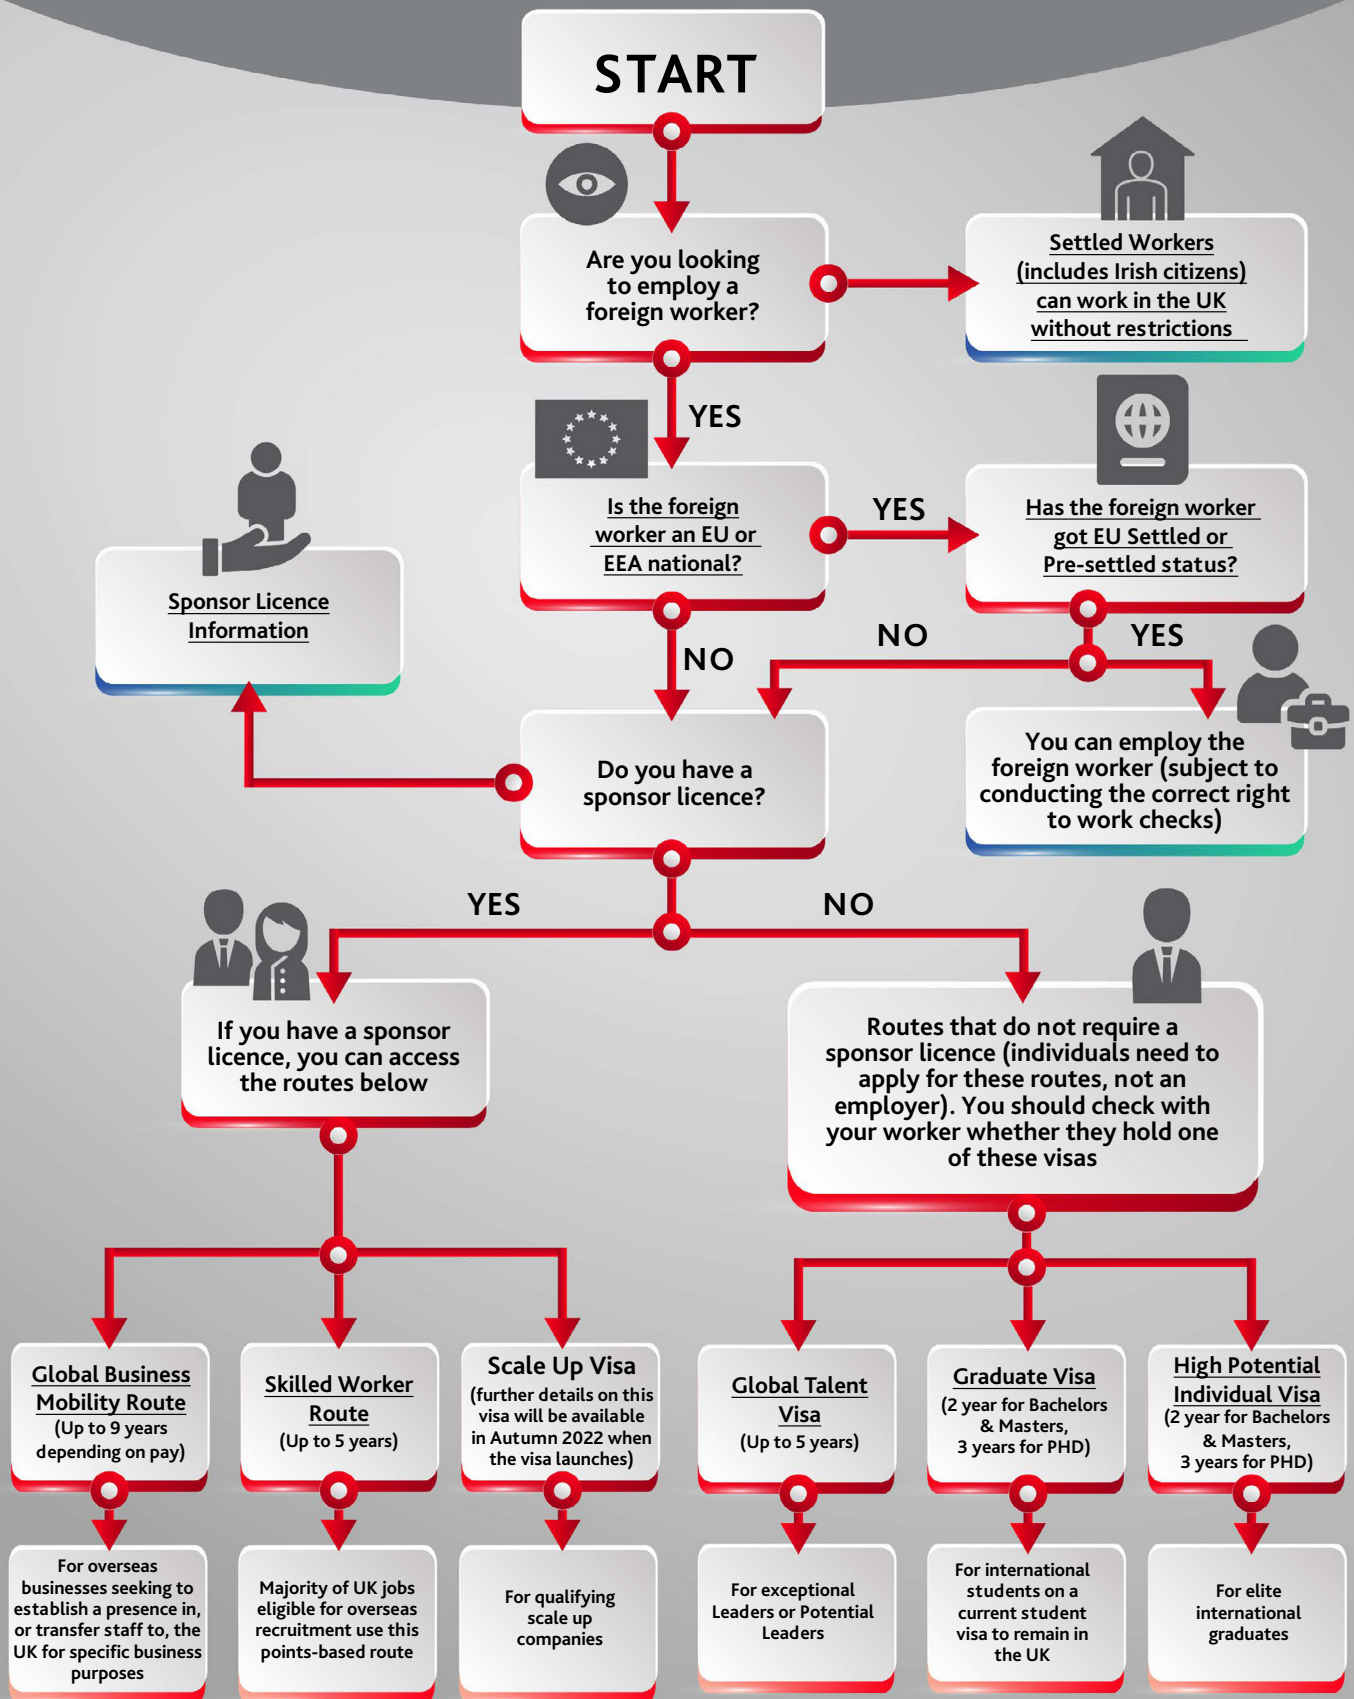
START

Are you looking to employ a foreign worker?

Settled Workers (includes Irish citizens) can work in the UK without restrictions

YES

Is the foreign worker an EU or EEA national?

YES

Has the foreign worker got EU Settled or Pre-settled status?

Sponsor Licence Information

NO

NO

YES

Do you have a sponsor licence?

You can employ the foreign worker (subject to conducting the correct right to work checks)

YES

NO

If you have a sponsor licence, you can access the routes below

Routes that do not require a sponsor licence (individuals need to apply for these routes, not an employer). You should check with your worker whether they hold one of these visas

Global Business Mobility Route (Up to 9 years depending on pay)

Skilled Worker Route (Up to 5 years)

Scale Up Visa (further details on this visa will be available in Autumn 2022 when the visa launches)

Global Talent Visa (Up to 5 years)

Graduate Visa (2 year for Bachelors & Masters, 3 years for PHD)

High Potential Individual Visa (2 year for Bachelors & Masters, 3 years for PHD)

For overseas businesses seeking to establish a presence in, or transfer staff to, the UK for specific business purposes

Majority of UK jobs eligible for overseas recruitment use this points-based route

For qualifying scale up companies

For exceptional Leaders or Potential Leaders

For international students on a current student visa to remain in the UK

For elite international graduates